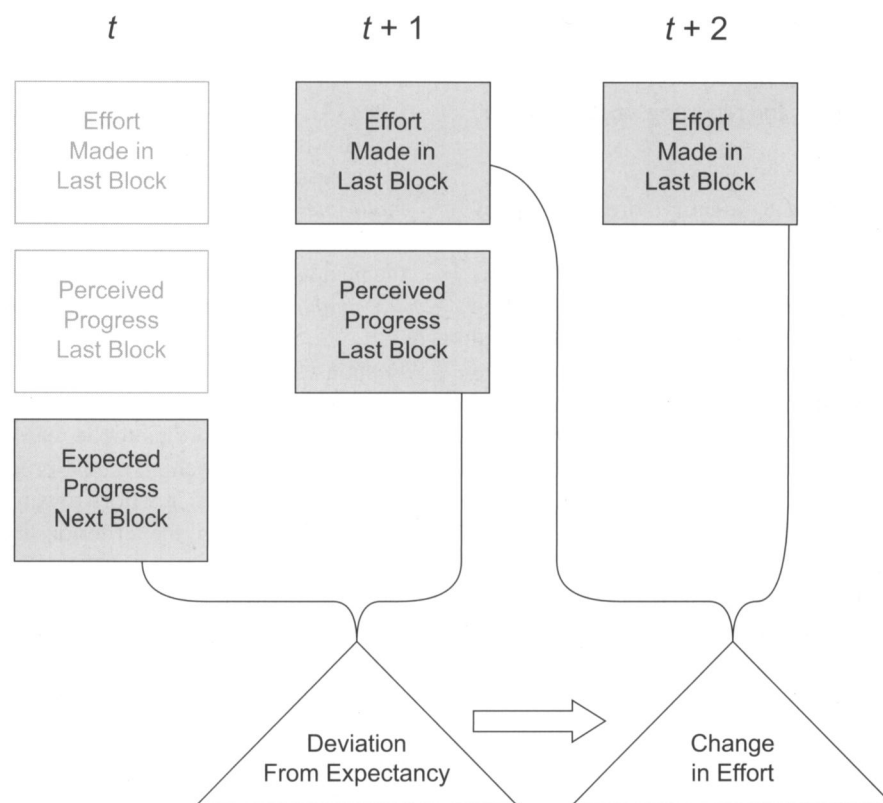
$t$

$t + 1$

$t + 2$

Effort Made in Last Block

Perceived Progress Last Block

Expected Progress Next Block

Effort Made in Last Block

Perceived Progress Last Block

Effort Made in Last Block

Deviation From Expectancy

Change in Effort